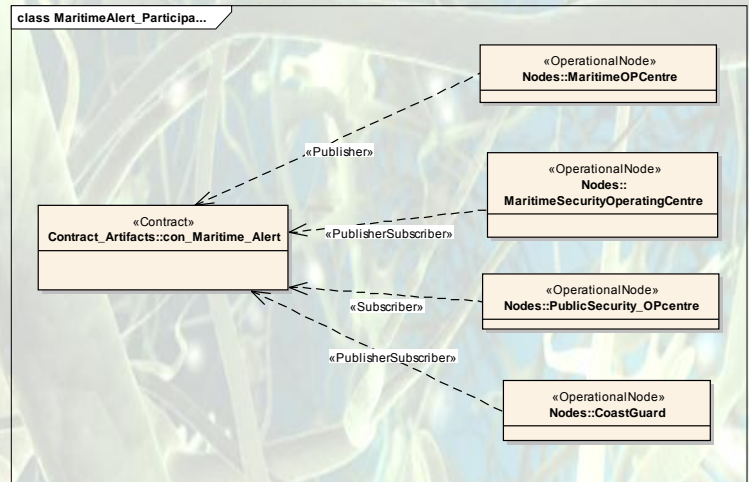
class MaritimeAlert_Participa...

«OperationalNode»
Nodes::MaritimeOPCentre

«Publisher»

«OperationalNode»
Nodes::
MaritimeSecurityOperatingCentre

«Contract»
Contract_Artifacts::con_Maritime_Alert

«PublisherSubscriber»

«OperationalNode»
Nodes::PublicSecurity_OPcentre

«Subscriber»

«PublisherSubscriber»

«OperationalNode»
Nodes::CoastGuard